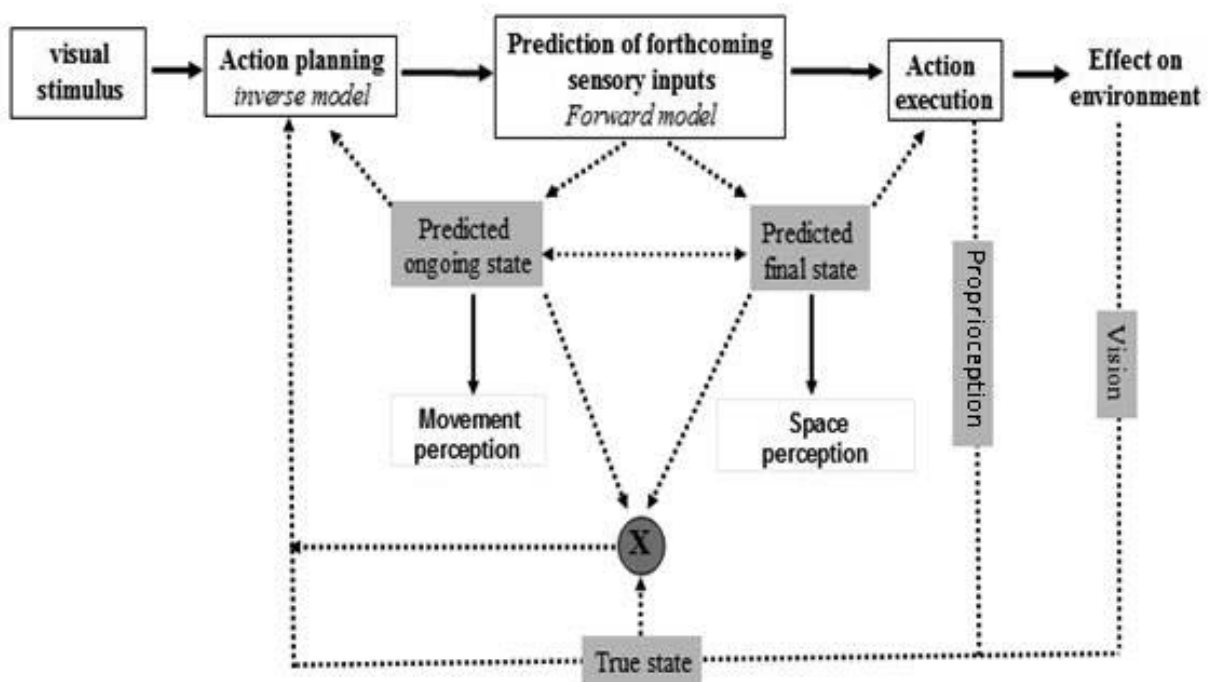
visual stimulus

Action planning
inverse model

Prediction of forthcoming sensory inputs
Forward model

Action execution

Effect on environment

Predicted ongoing state

Predicted final state

Proprioception

Vision

Movement perception

Space perception

X

True state